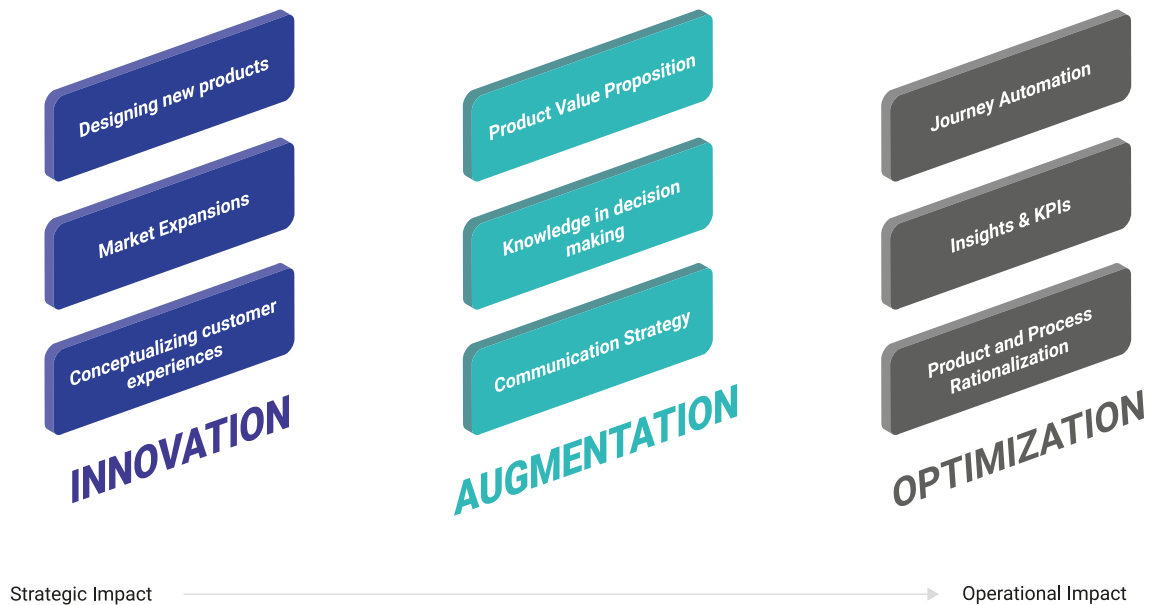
Designing new products

Market Expansions

Conceptualizing customer experiences

INNOVATION

Product Value Proposition

Knowledge in decision making

Communication Strategy

AUGMENTATION

Journey Automation

Insights & KPIs

Product and Process Rationalization

OPTIMIZATION

Strategic Impact

Operational Impact